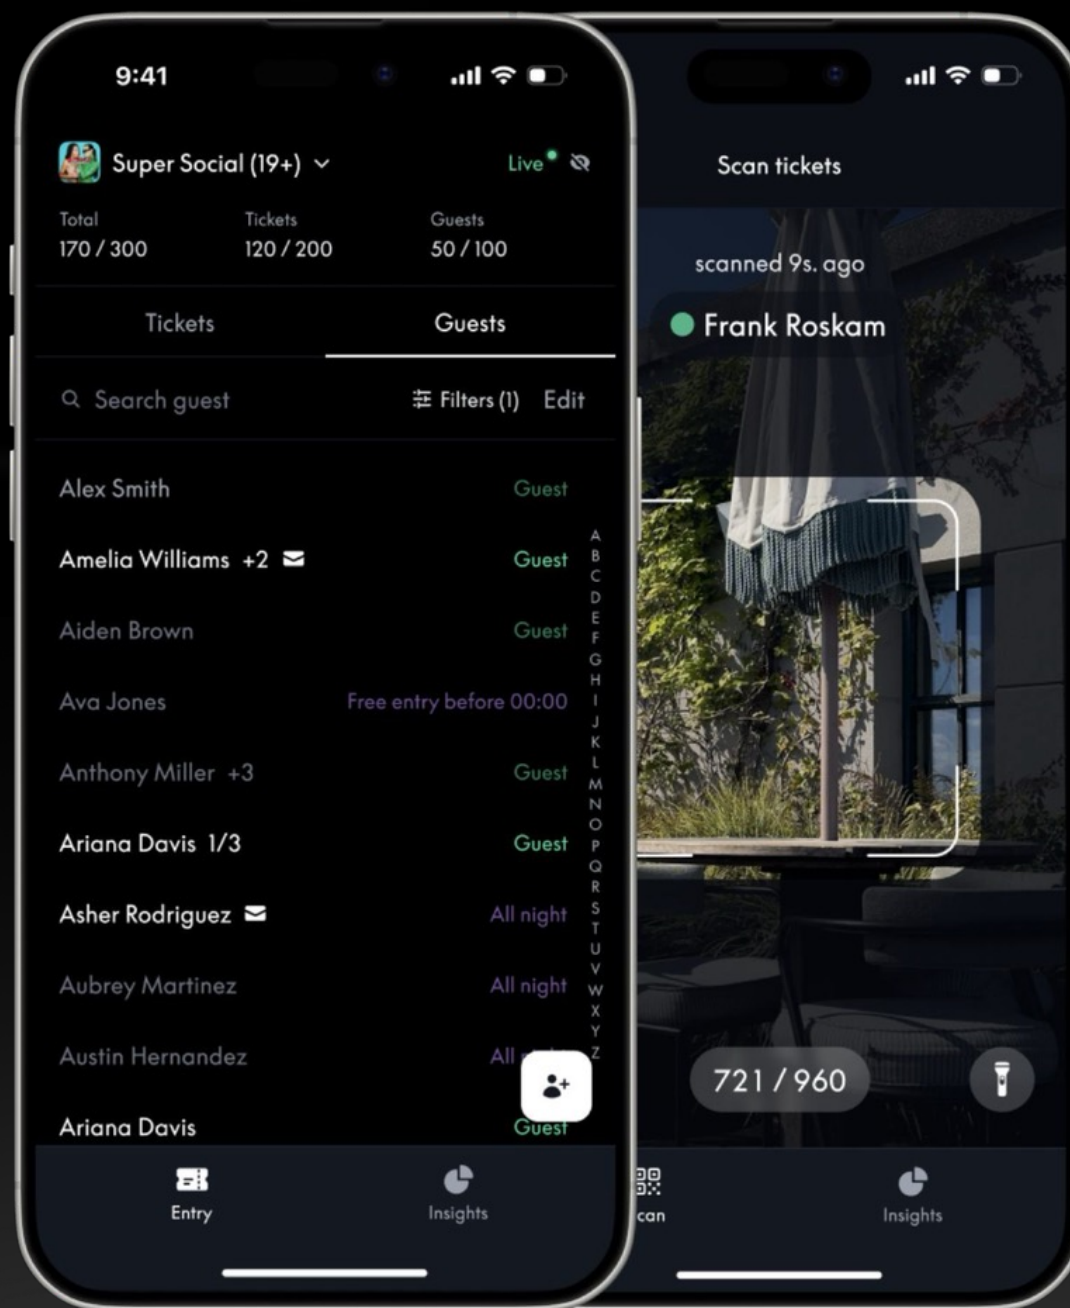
9:41

Super Social (19+)

Live

Total
170 / 300

Tickets
120 / 200

Guests
50 / 100

Tickets

Guests

Search guest

Filters (1)

Edit

Alex Smith
Guest

Amelia Williams +2
Guest

Aiden Brown
Guest

Ava Jones
Free entry before 00:00

Anthony Miller +3
Guest

Ariana Davis 1/3
Guest

Asher Rodriguez
All night

Aubrey Martinez
All night

Austin Hernandez
All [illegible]

Ariana Davis
Guest

A B C D E F G H I J K L M N O P Q R S T U V W X Y Z

Entry

Insights

Scan tickets

scanned 9s. ago

Frank Roskam

721 / 960

can

Insights